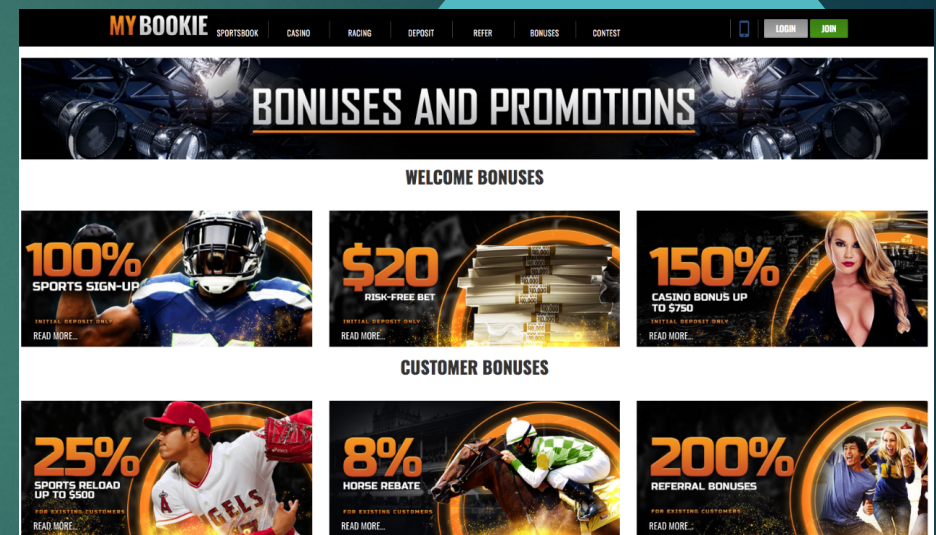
MYBOOKIE SPORTSBOOK CASINO RACING DEPOSIT REFER BONUSES CONTEST LOGIN JOIN

BONUSES AND PROMOTIONS

WELCOME BONUSES

100%
SPORTS SIGN-UP
INITIAL DEPOSIT ONLY
READ MORE...

$20
RISK-FREE BET
INITIAL DEPOSIT ONLY
READ MORE...

150%
CASINO BONUS UP TO $750
INITIAL DEPOSIT ONLY
READ MORE...

CUSTOMER BONUSES

25%
SPORTS RELOAD UP TO $500
FOR EXISTING CUSTOMERS
READ MORE...

8%
HORSE REBATE
FOR EXISTING CUSTOMERS
READ MORE...

200%
REFERRAL BONUSES
FOR EXISTING CUSTOMERS
READ MORE...